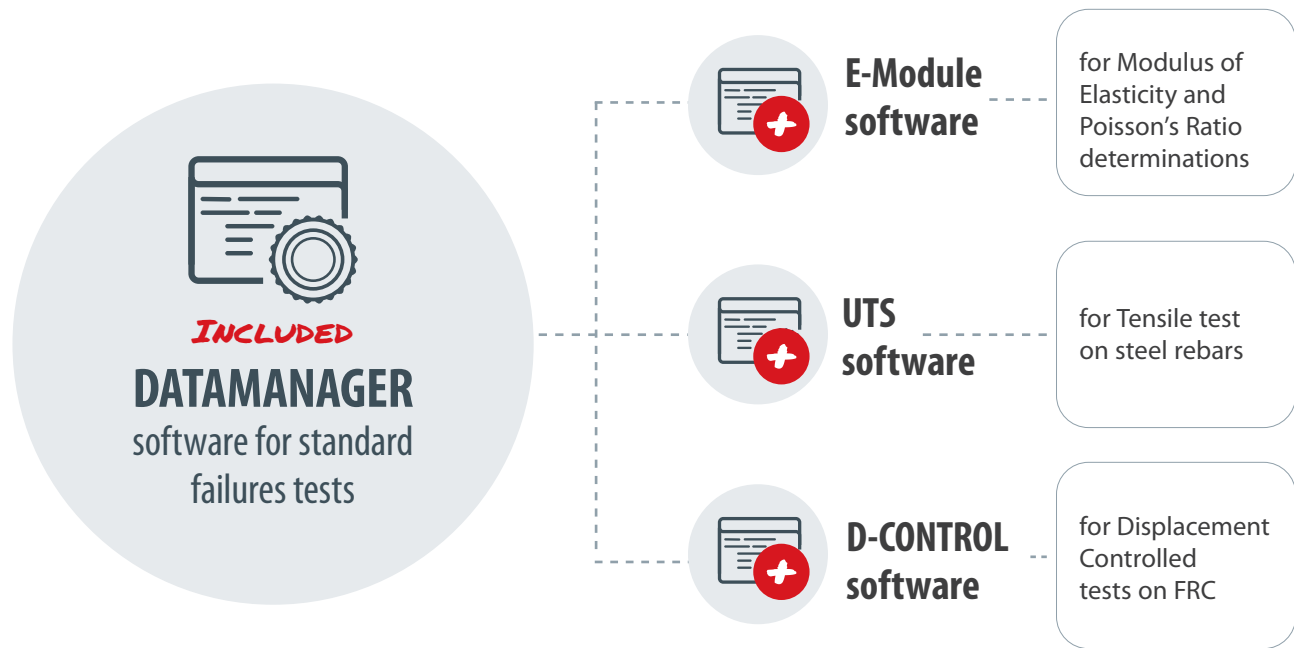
Included
DATAMANAGER
software for standard failures tests

E-Module software

for Modulus of Elasticity and Poisson's Ratio determinations

UTS software

for Tensile test on steel rebars

D-CONTROL software

for Displacement Controlled tests on FRC